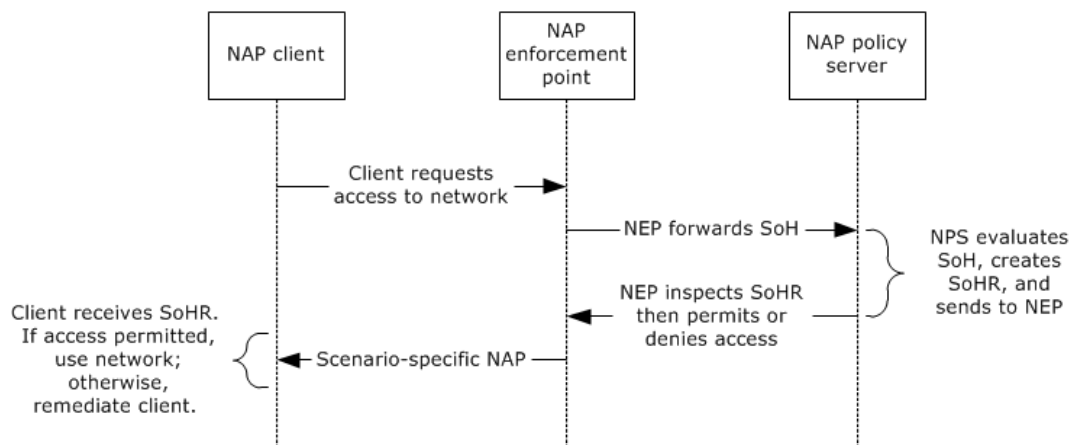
NAP client

NAP enforcement point

NAP policy server

Client requests access to network

NEP forwards SoH

NPS evaluates SoH, creates SoHR, and sends to NEP

NEP inspects SoHR then permits or denies access

Client receives SoHR. If access permitted, use network; otherwise, remediate client.

Scenario-specific NAP